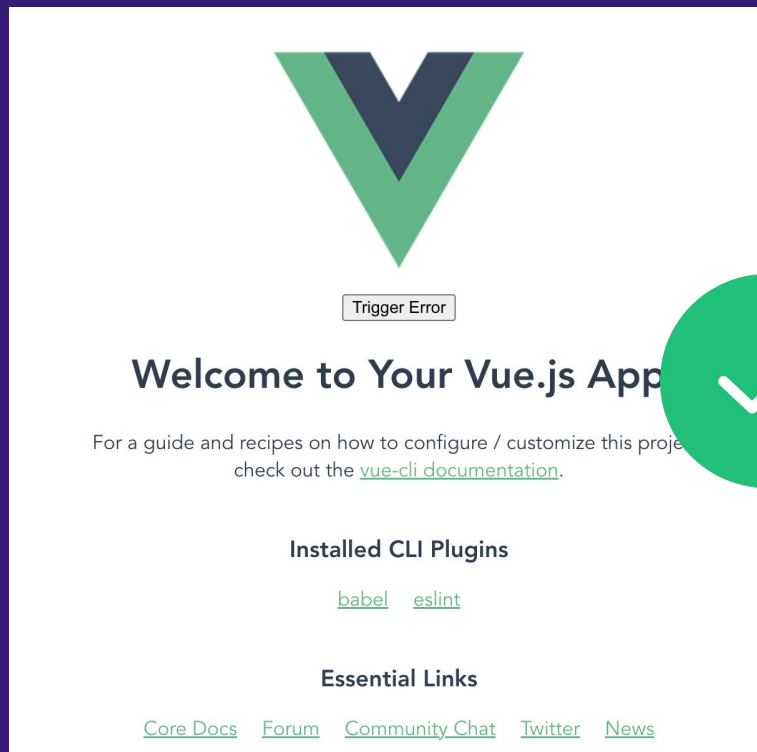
Trigger Error

Welcome to Your Vue.js App

For a guide and recipes on how to configure / customize this proje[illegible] check out the vue-cli documentation.

Installed CLI Plugins

babel eslint

Essential Links

Core Docs Forum Community Chat Twitter News